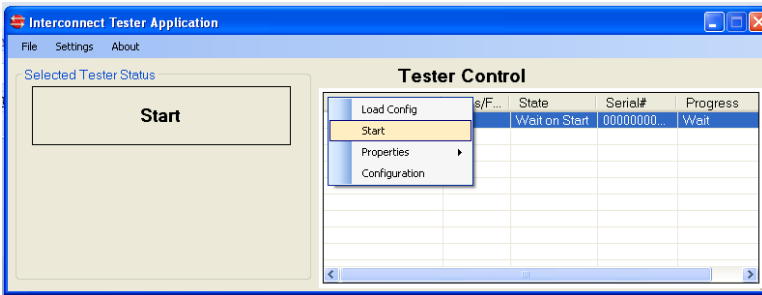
Interconnect Tester Application

File Settings About

Selected Tester Status

Start

Tester Control

| | s/F... | State | Serial# | Progress |
|---|---|---|---|---|
| | | Wait on Start | 00000000... | Wait |

Load Config
Start
Properties
Configuration